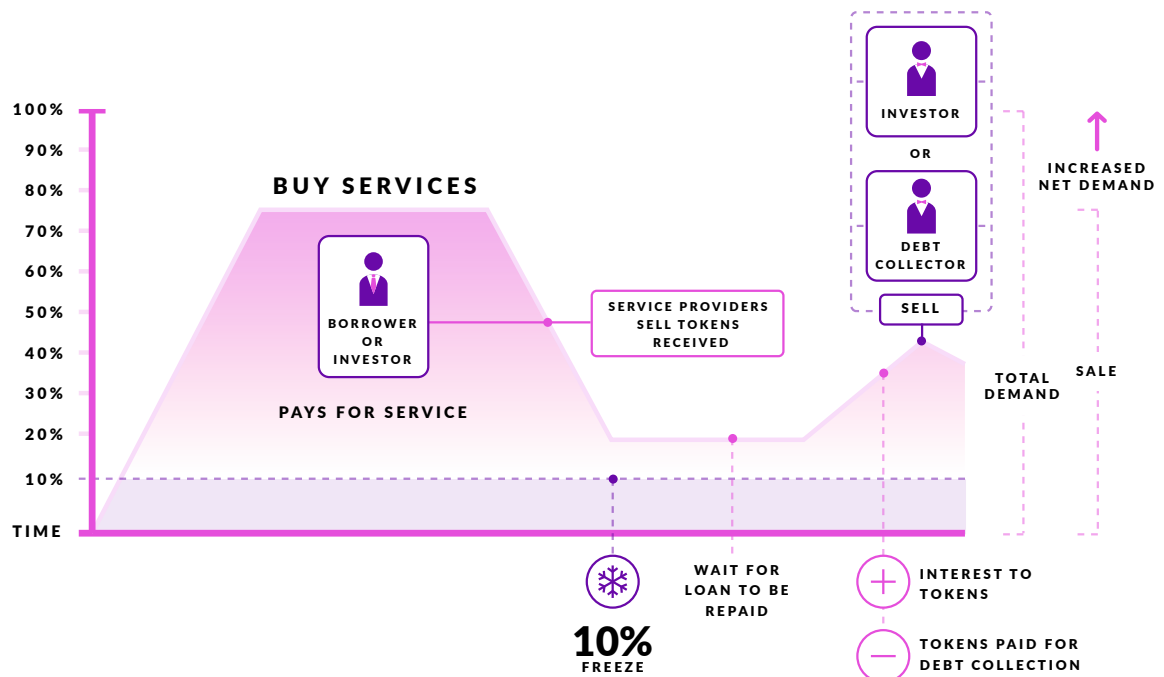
100%
90%
80%
70%
60%
50%
40%
30%
20%
10%
TIME

BUY SERVICES

BORROWER OR INVESTOR

PAYS FOR SERVICE

SERVICE PROVIDERS SELL TOKENS RECEIVED

INVESTOR

OR

DEBT COLLECTOR

SELL

INCREASED NET DEMAND

TOTAL DEMAND

SALE

10%
FREEZE

WAIT FOR LOAN TO BE REPAID

INTEREST TO TOKENS

TOKENS PAID FOR DEBT COLLECTION